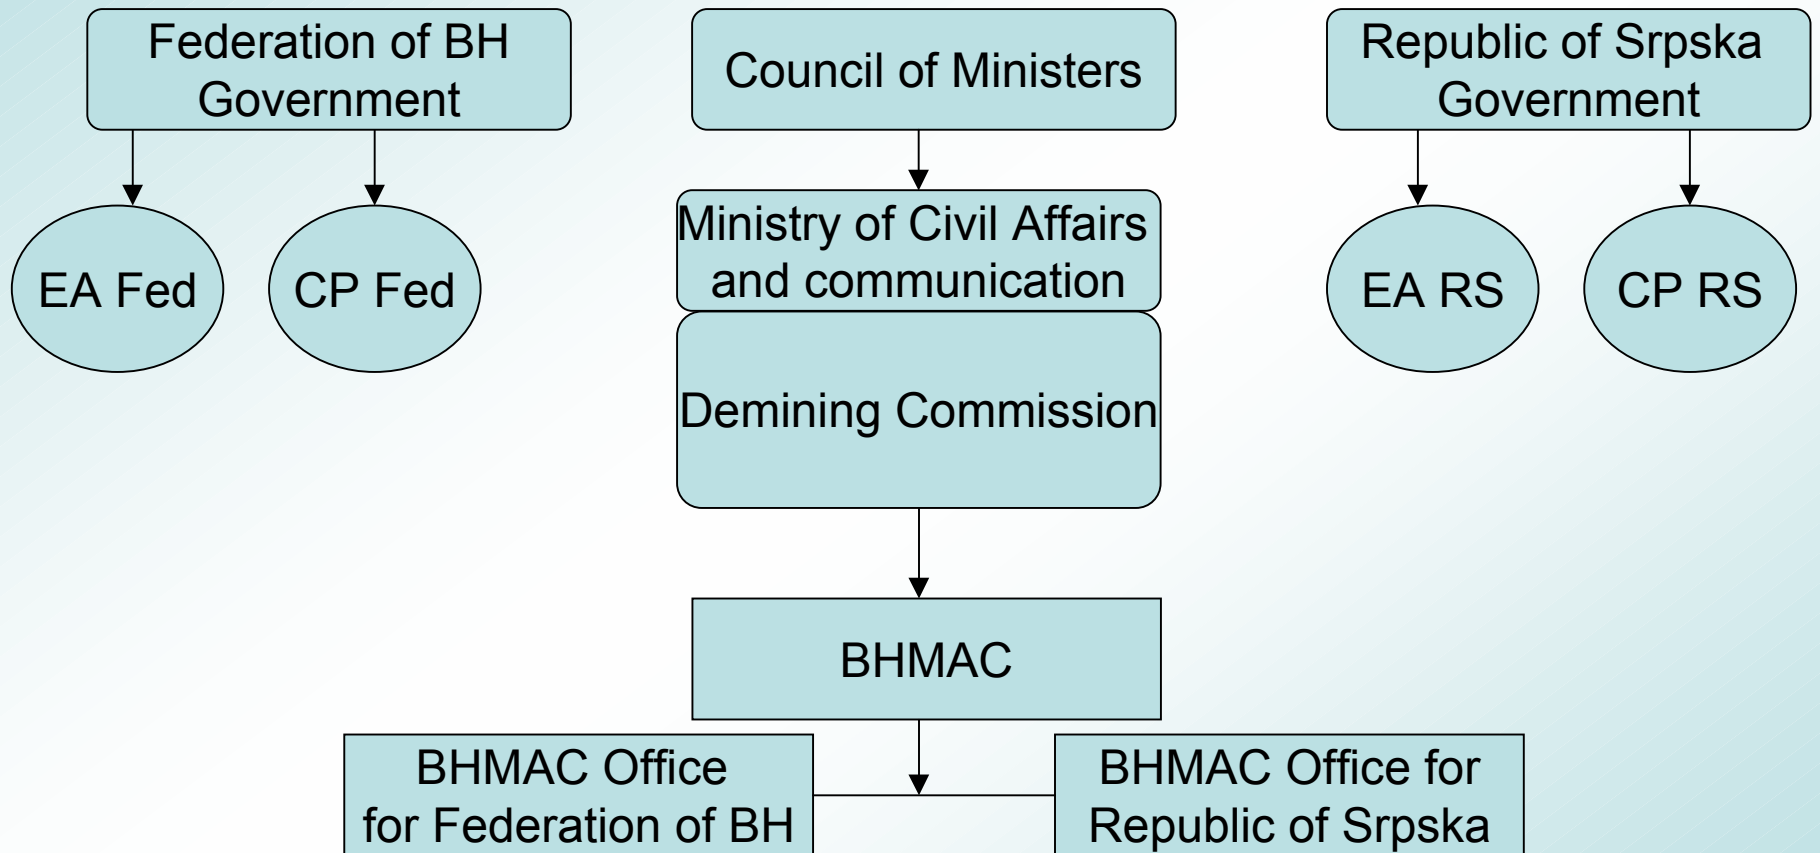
Federation of BH Government

Council of Ministers

Republic of Srpska Government

EA Fed

CP Fed

Ministry of Civil Affairs and communication

EA RS

CP RS

Demining Commission

BHMAC

BHMAC Office for Federation of BH

BHMAC Office for Republic of Srpska